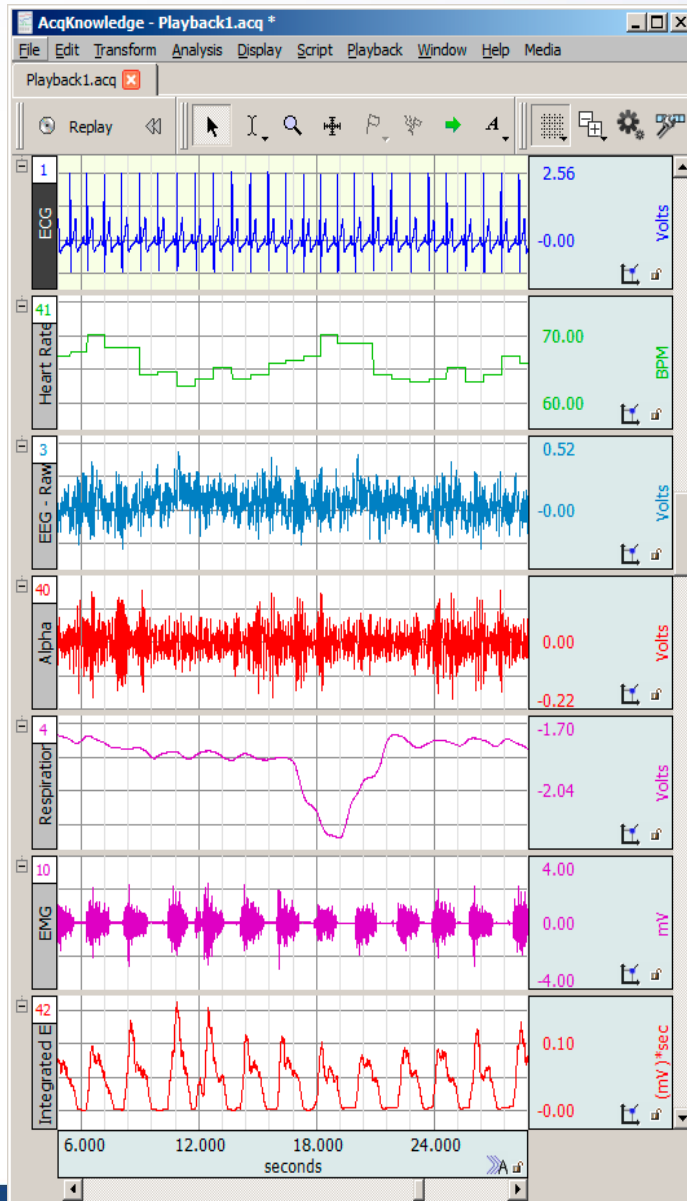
AcqKnowledge - Playback1.acq *

File Edit Transform Analysis Display Script Playback Window Help Media

Playback1.acq

Replay

1
ECG
2.56
-0.00
Volts

41
Heart Rate
70.00
60.00
BPM

3
EEG - Raw
0.52
-0.00
Volts

40
Alpha
0.00
-0.22
Volts

4
Respiration
-1.70
-2.04
Volts

10
EMG
4.00
0.00
-4.00
mV

42
Integrated E
0.10
-0.00
(mV)*sec

6.000 12.000 18.000 24.000
seconds